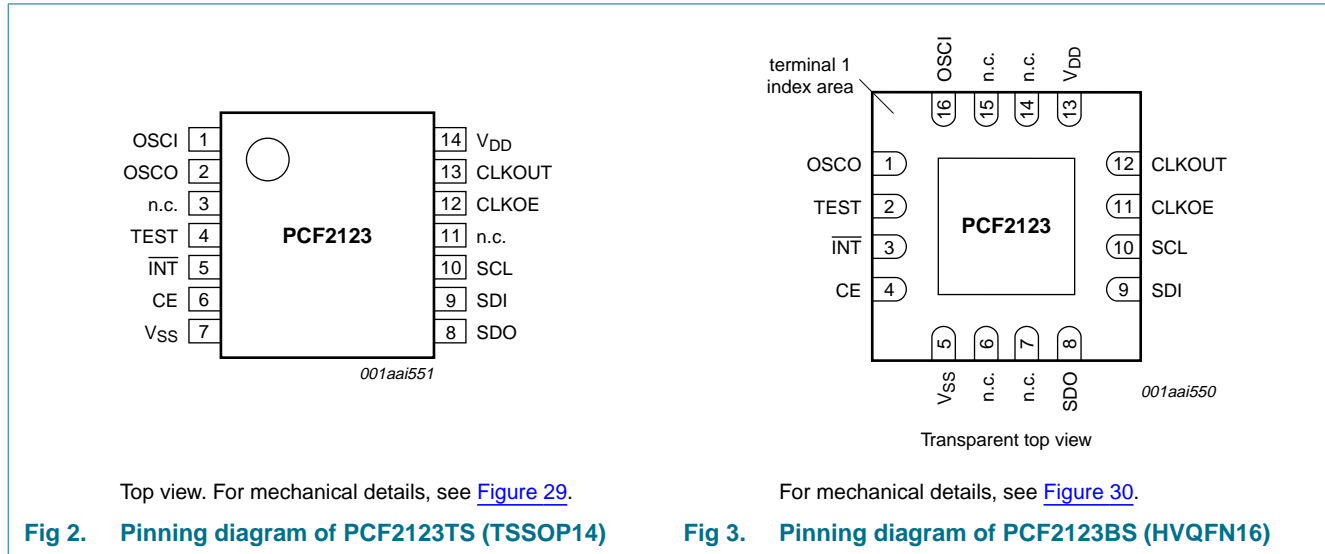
OSCI 1
OSCO 2
n.c. 3
TEST 4
$\overline{INT}$ 5
CE 6
$V_{SS}$ 7

PCF2123

14 $V_{DD}$
13 CLKOUT
12 CLKOE
11 n.c.
10 SCL
9 SDI
8 SDO

001aai551

Top view. For mechanical details, see Figure 29.

Fig 2. Pinning diagram of PCF2123TS (TSSOP14)

terminal 1 index area

16 OSCI
15 n.c.
14 n.c.
13 $V_{DD}$

OSCO 1
TEST 2
$\overline{INT}$ 3
CE 4

PCF2123

12 CLKOUT
11 CLKOE
10 SCL
9 SDI

5 $V_{SS}$
6 n.c.
7 n.c.
8 SDO

001aai550

Transparent top view

For mechanical details, see Figure 30.

Fig 3. Pinning diagram of PCF2123BS (HVQFN16)